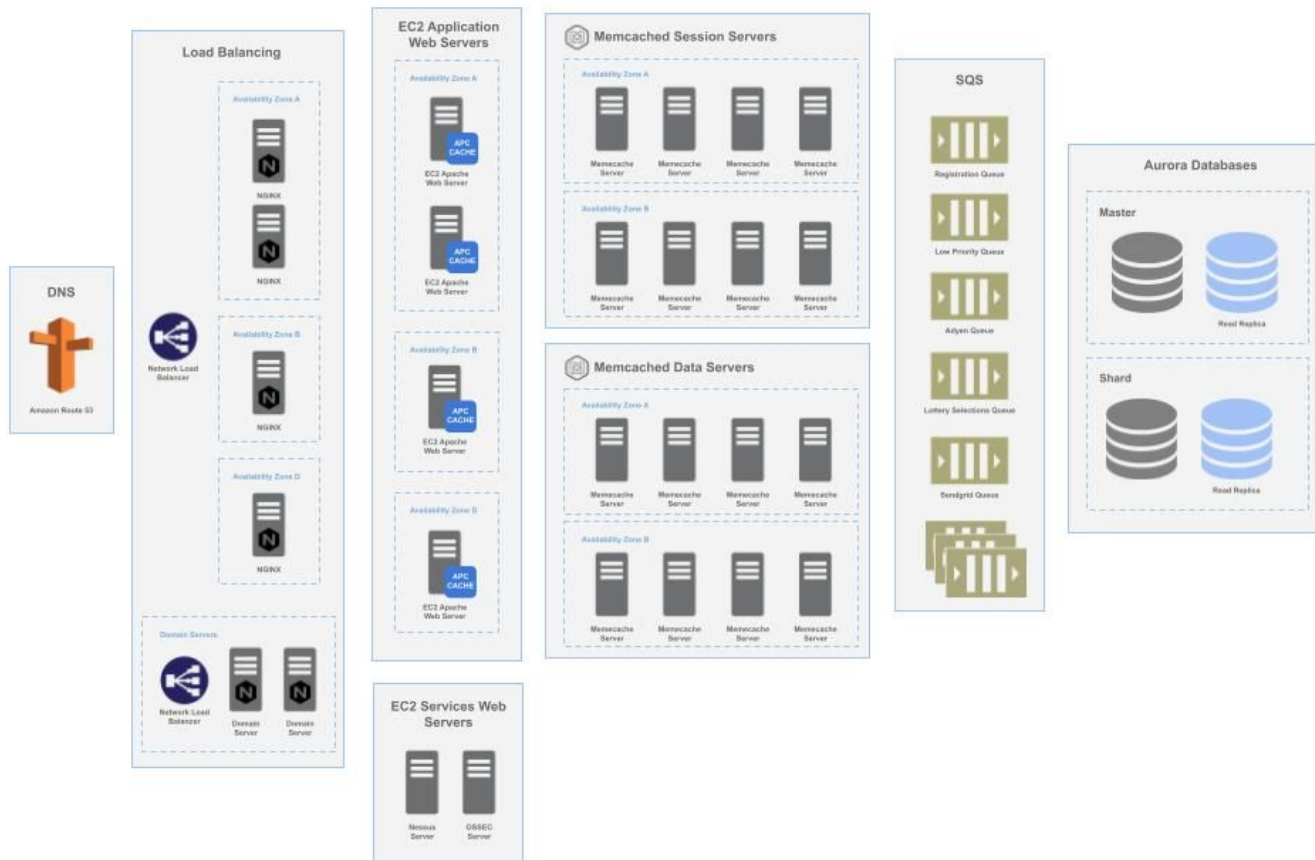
DNS

Amazon Route 53

Load Balancing

Network Load Balancer

Availability Zone A

NGINX

NGINX

Availability Zone B

NGINX

Availability Zone D

NGINX

Domain Servers

Network Load Balancer

Domain Server

Domain Server

EC2 Application Web Servers

Availability Zone A

APC CACHE

EC2 Apache Web Server

APC CACHE

EC2 Apache Web Server

Availability Zone B

APC CACHE

EC2 Apache Web Server

Availability Zone D

APC CACHE

EC2 Apache Web Server

EC2 Services Web Servers

Nessus Server

OSSEC Server

Memcached Session Servers

Availability Zone A

Memcache Server

Memcache Server

Memcache Server

Memcache Server

Availability Zone B

Memcache Server

Memcache Server

Memcache Server

Memcache Server

Memcached Data Servers

Availability Zone A

Memcache Server

Memcache Server

Memcache Server

Memcache Server

Availability Zone B

Memcache Server

Memcache Server

Memcache Server

Memcache Server

SQS

Registration Queue

Low Priority Queue

Adyen Queue

Lottery Selections Queue

Sendgrid Queue

Aurora Databases

Master

Read Replica

Shard

Read Replica